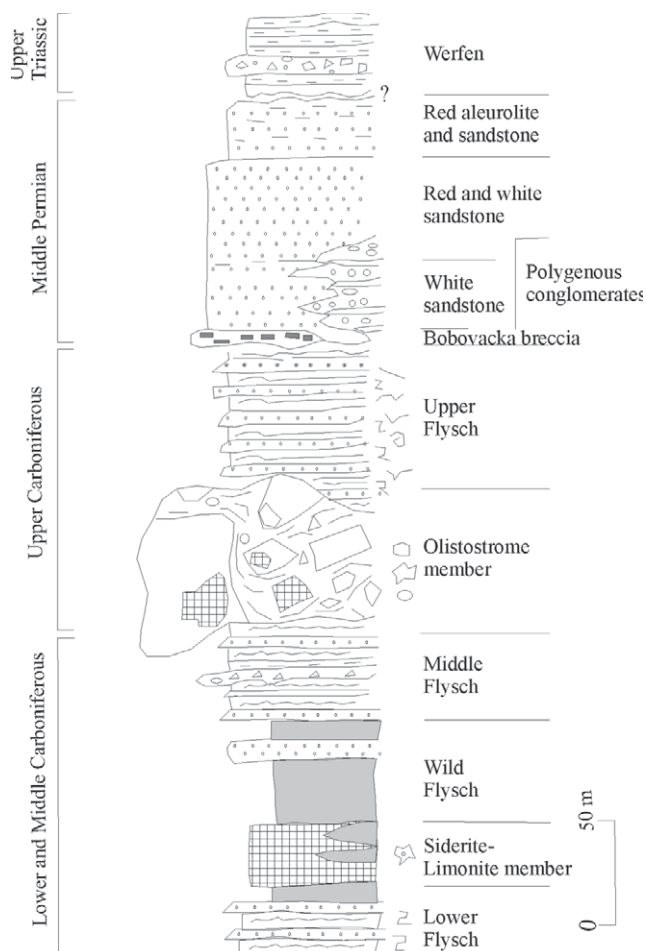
Upper Triassic

Middle Permian

Upper Carboniferous

Lower and Middle Carboniferous

?

Werfen

Red aleurolite and sandstone

Red and white sandstone

White sandstone

Polygenous conglomerates

Bobovacka breccia

Upper Flysch

Olistostrome member

Middle Flysch

Wild Flysch

Siderite-Limonite member

Lower Flysch

50 m

0